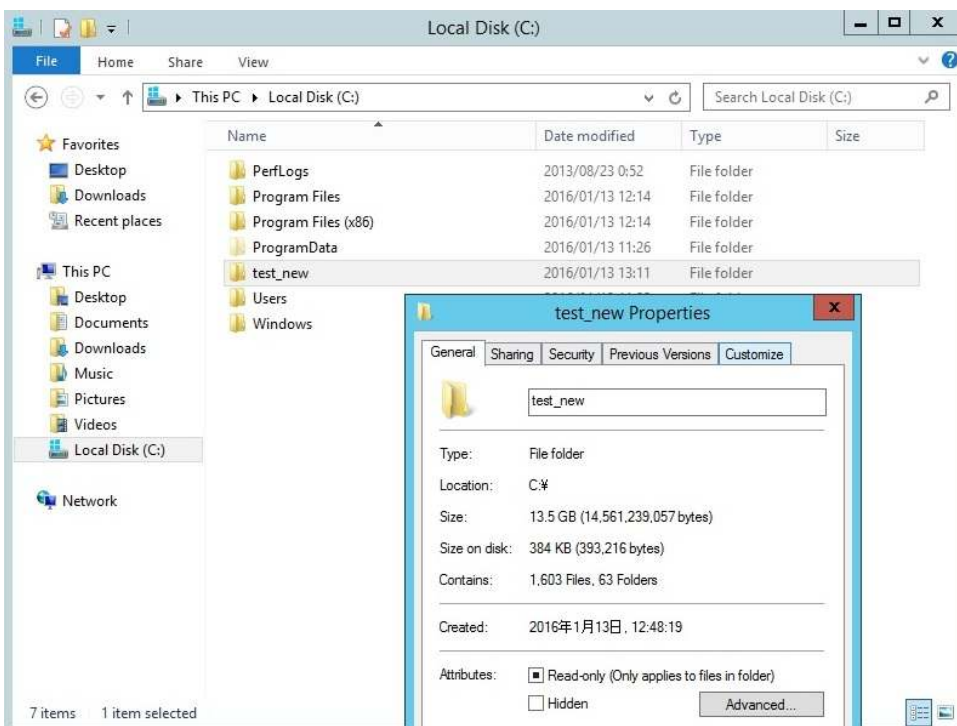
Local Disk (C:)

File Home Share View

This PC ▸ Local Disk (C:)

Search Local Disk (C:)

Favorites
Desktop
Downloads
Recent places

This PC
Desktop
Documents
Downloads
Music
Pictures
Videos
Local Disk (C:)

Network

| Name | Date modified | Type | Size |
|---|---|---|---|
| PerfLogs | 2013/08/23 0:52 | File folder | |
| Program Files | 2016/01/13 12:14 | File folder | |
| Program Files (x86) | 2016/01/13 12:14 | File folder | |
| ProgramData | 2016/01/13 11:26 | File folder | |
| test_new | 2016/01/13 13:11 | File folder | |
| Users | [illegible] | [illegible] | |
| Windows | | | |

test_new Properties

General Sharing Security Previous Versions Customize

test_new

Type: File folder

Location: C:¥

Size: 13.5 GB (14,561,239,057 bytes)

Size on disk: 384 KB (393,216 bytes)

Contains: 1,603 Files, 63 Folders

Created: 2016年1月13日, 12:48:19

Attributes: Read-only (Only applies to files in folder)

Hidden

Advanced...

7 items 1 item selected